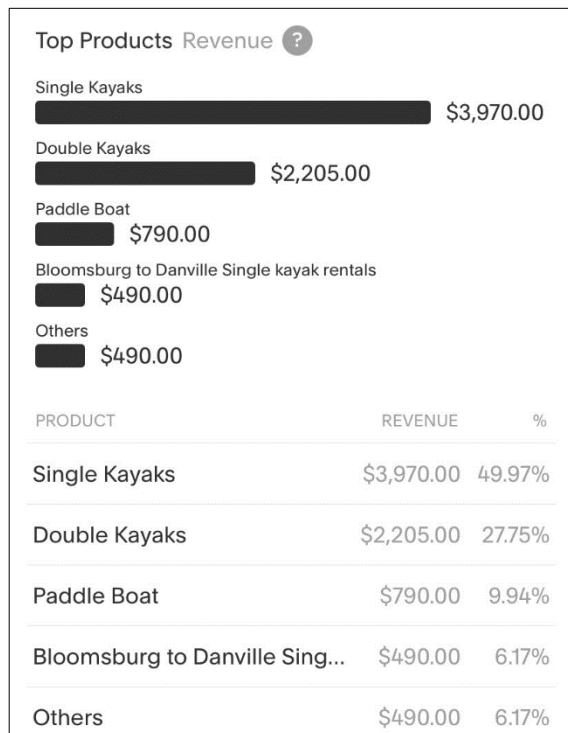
Top Products Revenue ?

Single Kayaks
$3,970.00

Double Kayaks
$2,205.00

Paddle Boat
$790.00

Bloomsburg to Danville Single kayak rentals
$490.00

Others
$490.00

| PRODUCT | REVENUE | % |
|---|---|---|
| Single Kayaks | $3,970.00 | 49.97% |
| Double Kayaks | $2,205.00 | 27.75% |
| Paddle Boat | $790.00 | 9.94% |
| Bloomsburg to Danville Sing... | $490.00 | 6.17% |
| Others | $490.00 | 6.17% |